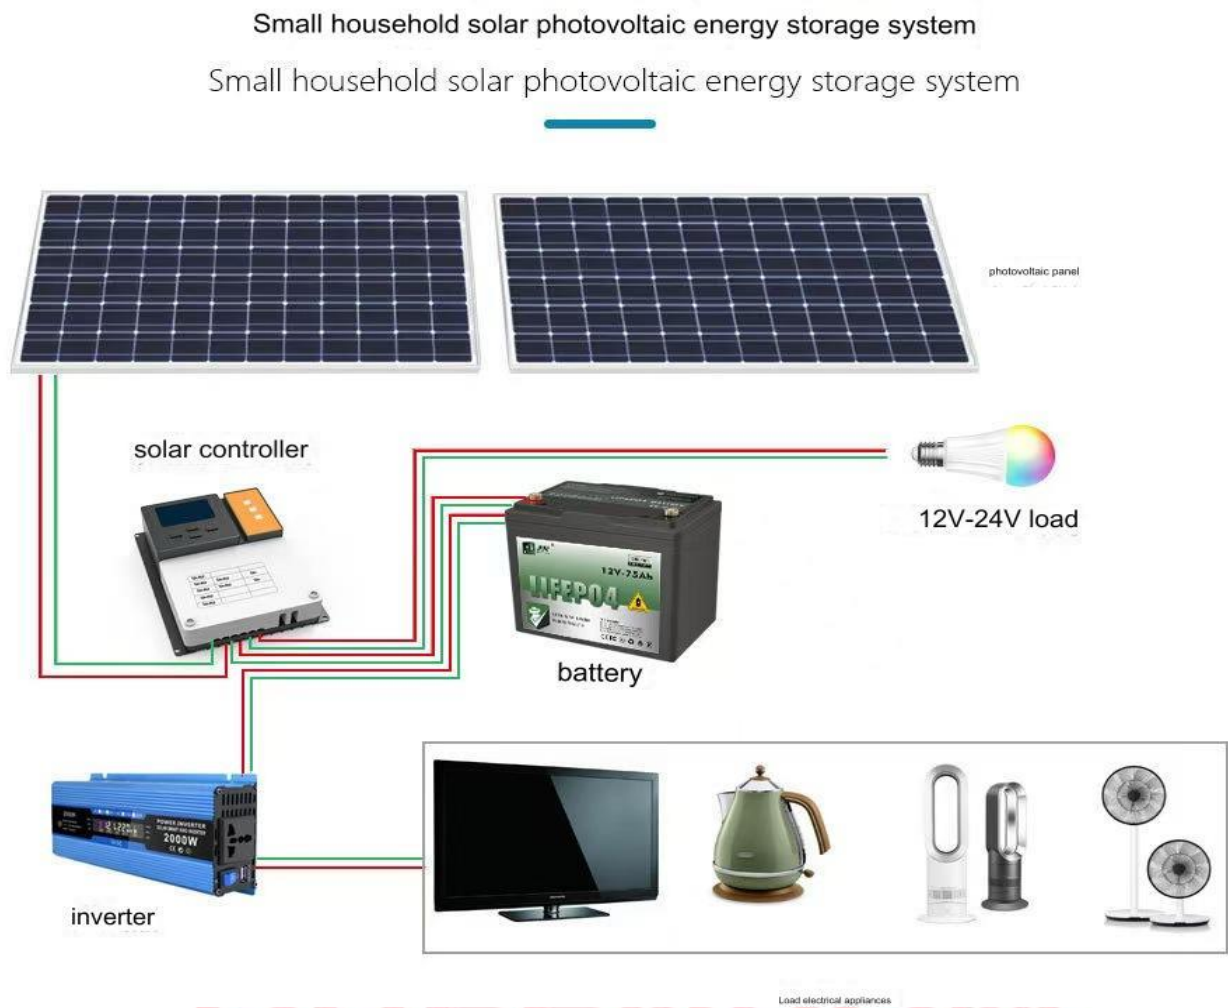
Small household solar photovoltaic energy storage system

Small household solar photovoltaic energy storage system

photovoltaic panel

solar controller

12V-24V load

12V-75Ah

LIFEPO4

battery

POWER INVERTER

2000W

inverter

Load electrical appliances